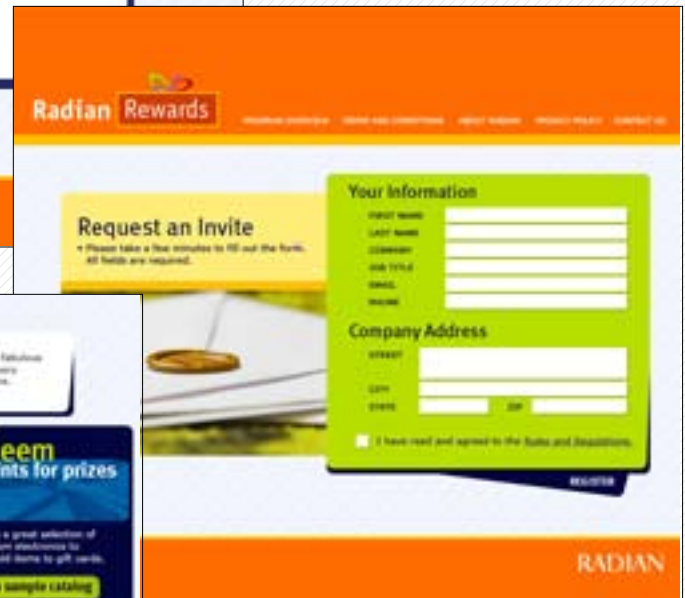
Radian Rewards

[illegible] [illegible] ABOUT RADIAN PRIVACY POLICY CONTACT US

Request an Invite

• Please take a few minutes to fill out the form. All fields are required.

Your Information

FIRST NAME

LAST NAME

COMPANY

JOB TITLE

EMAIL

PHONE

Company Address

STREET

CITY

STATE ZIP

I have read and agreed to the Rules and Regulations.

REGISTER

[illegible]eem
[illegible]nts for prizes

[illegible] a great selection of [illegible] electronics to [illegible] items to gift cards.

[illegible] sample catalog

RADIAN